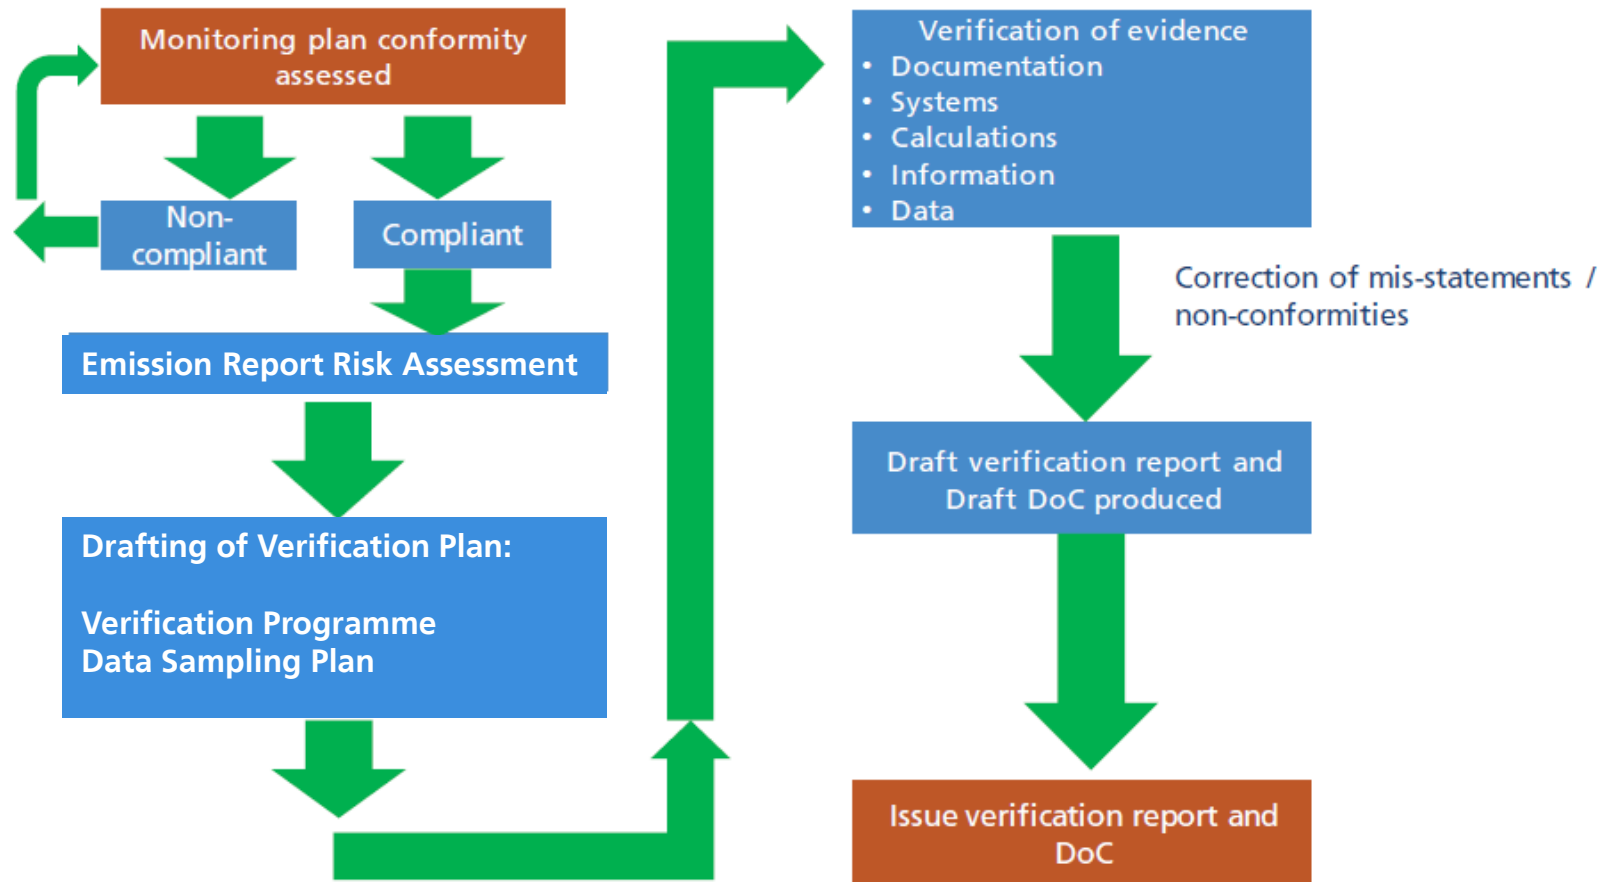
Monitoring plan conformity assessed

Non-compliant

Compliant

Emission Report Risk Assessment

Drafting of Verification Plan:

Verification Programme
Data Sampling Plan

Verification of evidence
• Documentation
• Systems
• Calculations
• Information
• Data

Correction of mis-statements / non-conformities

Draft verification report and Draft DoC produced

Issue verification report and DoC